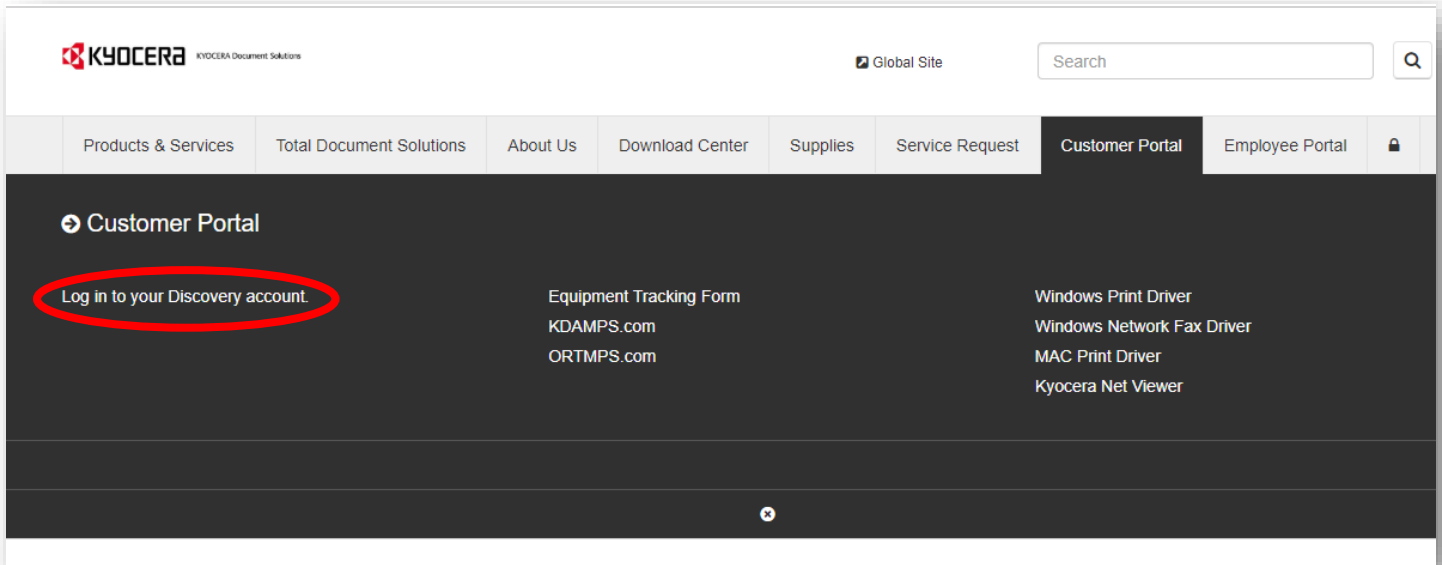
KYOCERA KYOCERA Document Solutions

Global Site

Search

Products & Services | Total Document Solutions | About Us | Download Center | Supplies | Service Request | Customer Portal | Employee Portal

Customer Portal

Log in to your Discovery account.

Equipment Tracking Form
KDAMPS.com
ORTMPS.com

Windows Print Driver
Windows Network Fax Driver
MAC Print Driver
Kyocera Net Viewer